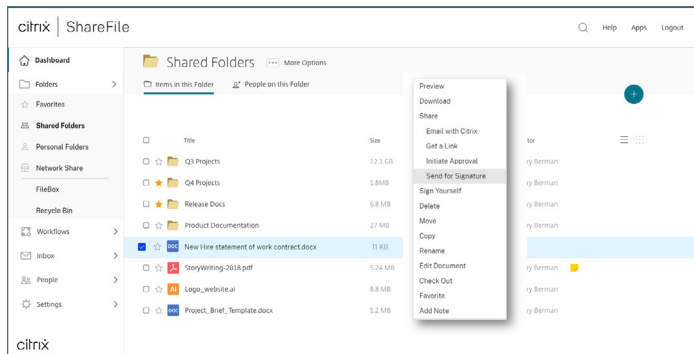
citrix | ShareFile

Help Apps Logout

Dashboard
Folders
Favorites
Shared Folders
Personal Folders
Network Share
FileBox
Recycle Bin
Workflows
Inbox
People
Settings

citrix

Shared Folders ··· More Options

Items in this Folder People on this Folder

| Title | Size | tor |
|---|---|---|
| Q3 Projects | 12.3 GB | ry Berman |
| Q4 Projects | 1.8MB | ry Berman |
| Release Docs | 6.8 MB | ry Berman |
| Product Documentation | 4.2 MB | ry Berman |
| New Hire statement of work contract.docx | 11 KB | |
| StoryWriting-2018.pdf | 5.24 MB | ry Berman |
| Logo_website.ai | 8.8 MB | ry Berman |
| Project_Brief_Template.docx | 1.2 MB | ry Berman |

Preview
Download
Share
Email with Citrix
Get a Link
Initiate Approval
Send for Signature
Sign Yourself
Delete
Move
Copy
Rename
Edit Document
Check Out
Favorite
Add Note